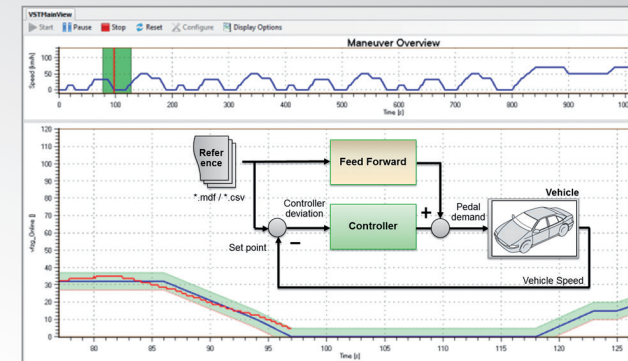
VSTMainView

Start Pause Stop Reset Configure Display Options

Maneuver Overview

Speed [km/h]

100
50
0

0 100 200 300 400 500 600 700 800 900 100

Time [s]

120
110
100
90
80
70
60
50
40
30
20
10
0

vVeh_Online []

Refer ence

*.mdf / *.csv

Feed Forward

Controller deviation

Controller

+

Pedal demand

Vehicle

Set point

−

Vehicle Speed

80 85 90 95 100 105 110 115 120 125

Time [s]